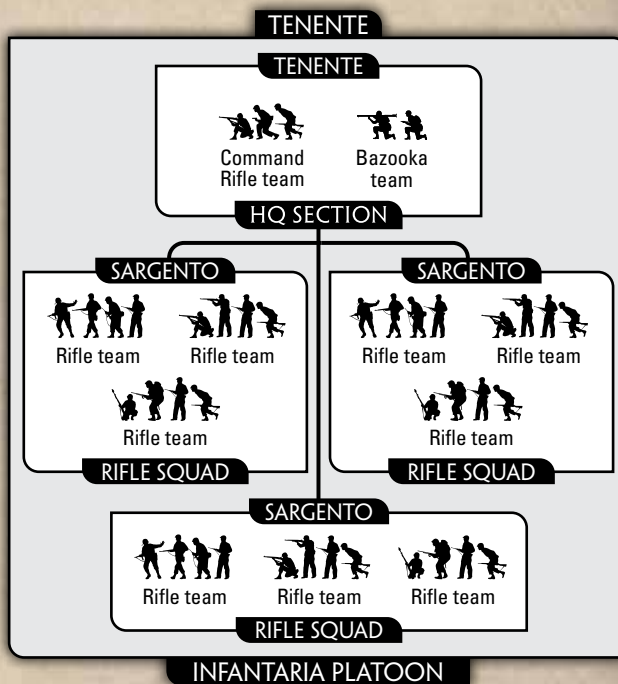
TENENTE

TENENTE

Command Rifle team

Bazooka team

HQ SECTION

SARGENTO

Rifle team

Rifle team

Rifle team

RIFLE SQUAD

SARGENTO

Rifle team

Rifle team

Rifle team

RIFLE SQUAD

SARGENTO

Rifle team

Rifle team

Rifle team

RIFLE SQUAD

INFANTARIA PLATOON